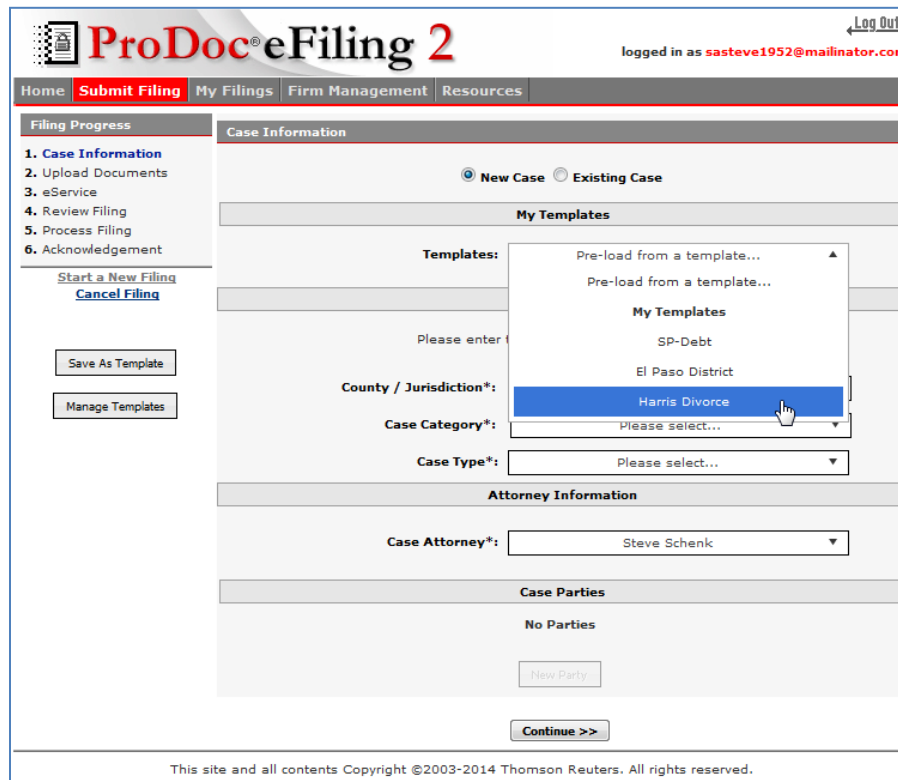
ProDoc® eFiling 2

Log Out

logged in as sasteve1952@mailinator.co

Home | Submit Filing | My Filings | Firm Management | Resources

Filing Progress

1. Case Information
2. Upload Documents
3. eService
4. Review Filing
5. Process Filing
6. Acknowledgement

Start a New Filing
Cancel Filing

Save As Template

Manage Templates

Case Information

New Case Existing Case

My Templates

Templates: Pre-load from a template...

Pre-load from a template...
My Templates
SP-Debt
El Paso District
Harris Divorce

Please enter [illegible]

County / Jurisdiction*:

Case Category*: Please select...

Case Type*: Please select...

Attorney Information

Case Attorney*: Steve Schenk

Case Parties

No Parties

New Party

Continue >>

This site and all contents Copyright ©2003-2014 Thomson Reuters. All rights reserved.